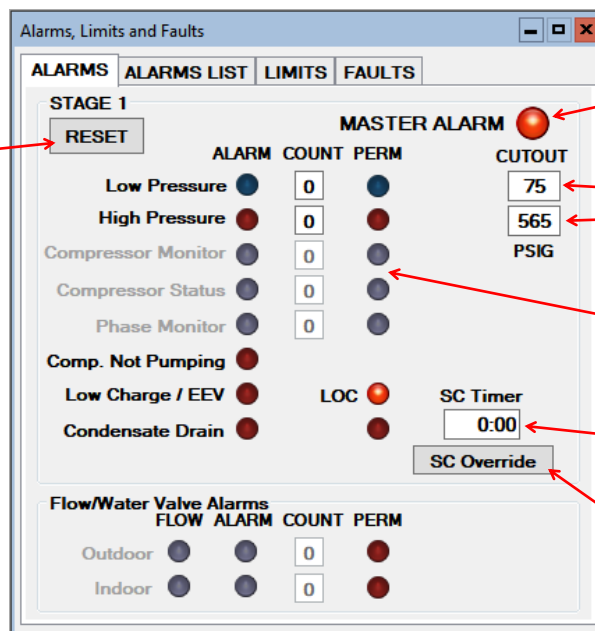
Alarms, Limits and Faults

ALARMS | ALARMS LIST | LIMITS | FAULTS

STAGE 1

RESET

MASTER ALARM

ALARM COUNT PERM

CUTOUT

Low Pressure 0

75

High Pressure 0

565

PSIG

Compressor Monitor 0

Compressor Status 0

Phase Monitor 0

Comp. Not Pumping

Low Charge / EEV

LOC

SC Timer

Condensate Drain

0:00

SC Override

Flow/Water Valve Alarms

FLOW ALARM COUNT PERM

Outdoor 0

Indoor 0